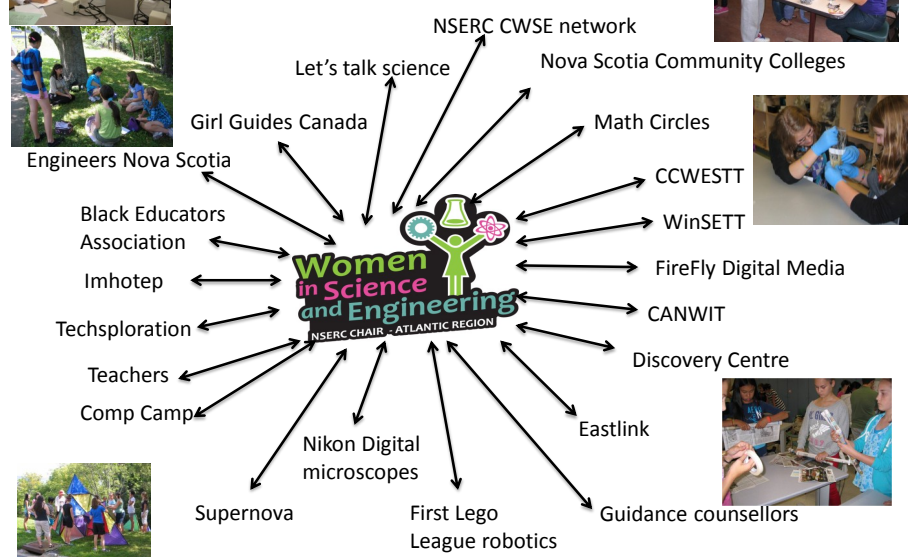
NSERC CWSE network

Let's talk science

Nova Scotia Community Colleges

Girl Guides Canada

Math Circles

Engineers Nova Scotia

CCWESTT

Black Educators Association

WinSETT

Imhotep

FireFly Digital Media

Techsploration

CANWIT

Teachers

Discovery Centre

Comp Camp

Eastlink

Nikon Digital microscopes

Supernova

First Lego League robotics

Guidance counsellors

Women in Science and Engineering

NSERC CHAIR - ATLANTIC REGION